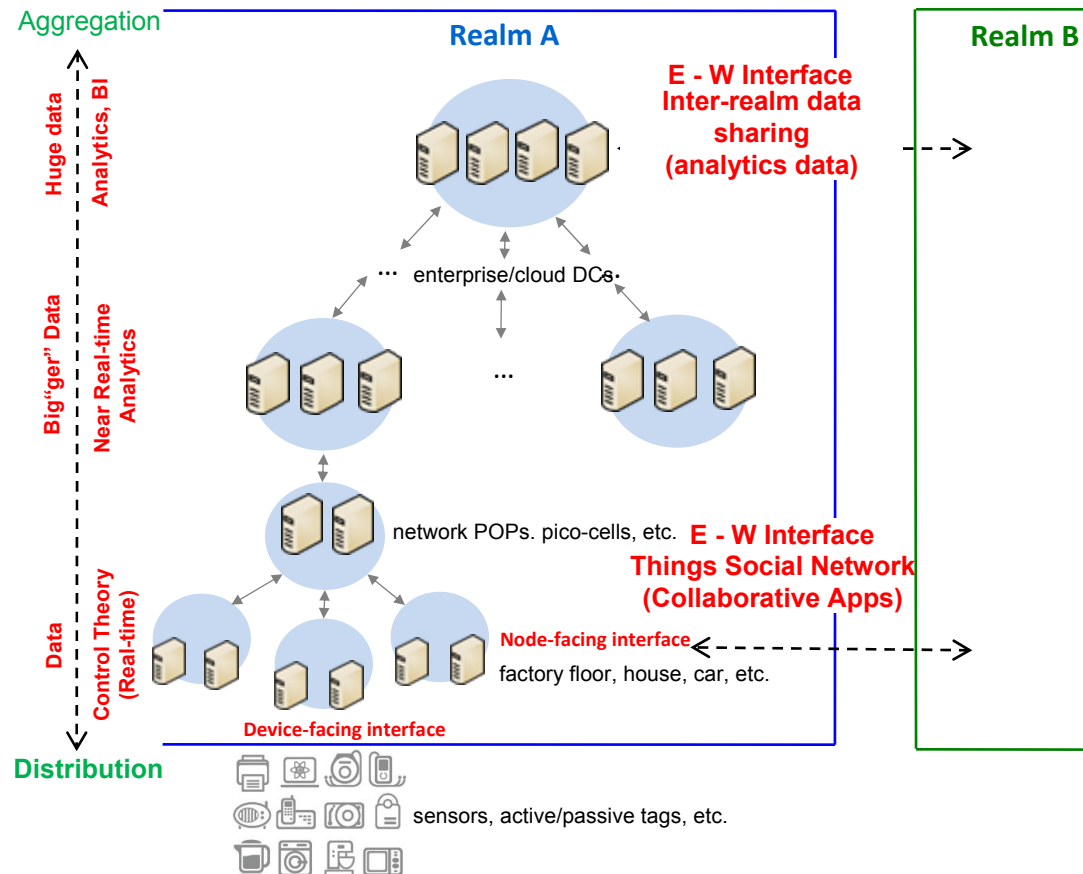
Aggregation

Realm A

Realm B

Huge data

Analytics, BI

E - W Interface
Inter-realm data sharing
(analytics data)

... enterprise/cloud DCs

Big"ger" Data

Near Real-time Analytics

...

network POPs. pico-cells, etc.

E - W Interface
Things Social Network
(Collaborative Apps)

Data

Control Theory (Real-time)

Node-facing interface

factory floor, house, car, etc.

Device-facing interface

Distribution

sensors, active/passive tags, etc.